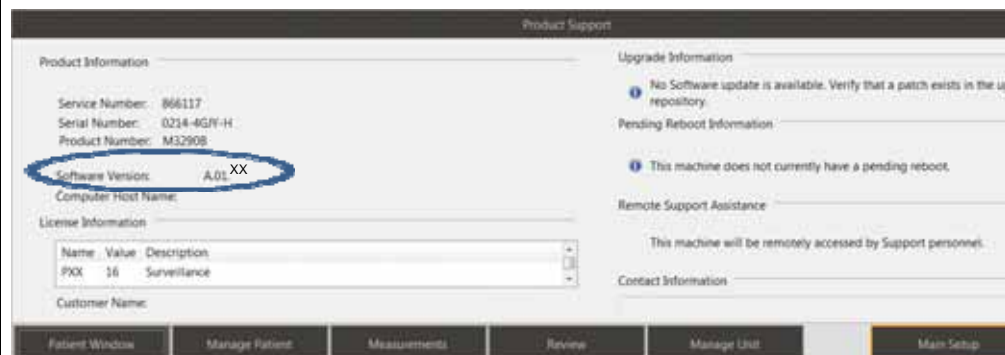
Product Support

Product Information

Service Number: 866117
Serial Number: 0214-4GIY-H
Product Number: M32908

Software Version: A.01.XX
Computer Host Name:

License Information

| Name | Value | Description |
|---|---|---|
| PXX | 16 | Surveillance |

Customer Name:

Upgrade Information

No Software update is available. Verify that a patch exists in the up repository.

Pending Reboot Information

This machine does not currently have a pending reboot.

Remote Support Assistance

This machine will be remotely accessed by Support personnel.

Contact Information

Patient Window
Manage Patient
Measurements
Review
Manage Unit
Main Setup